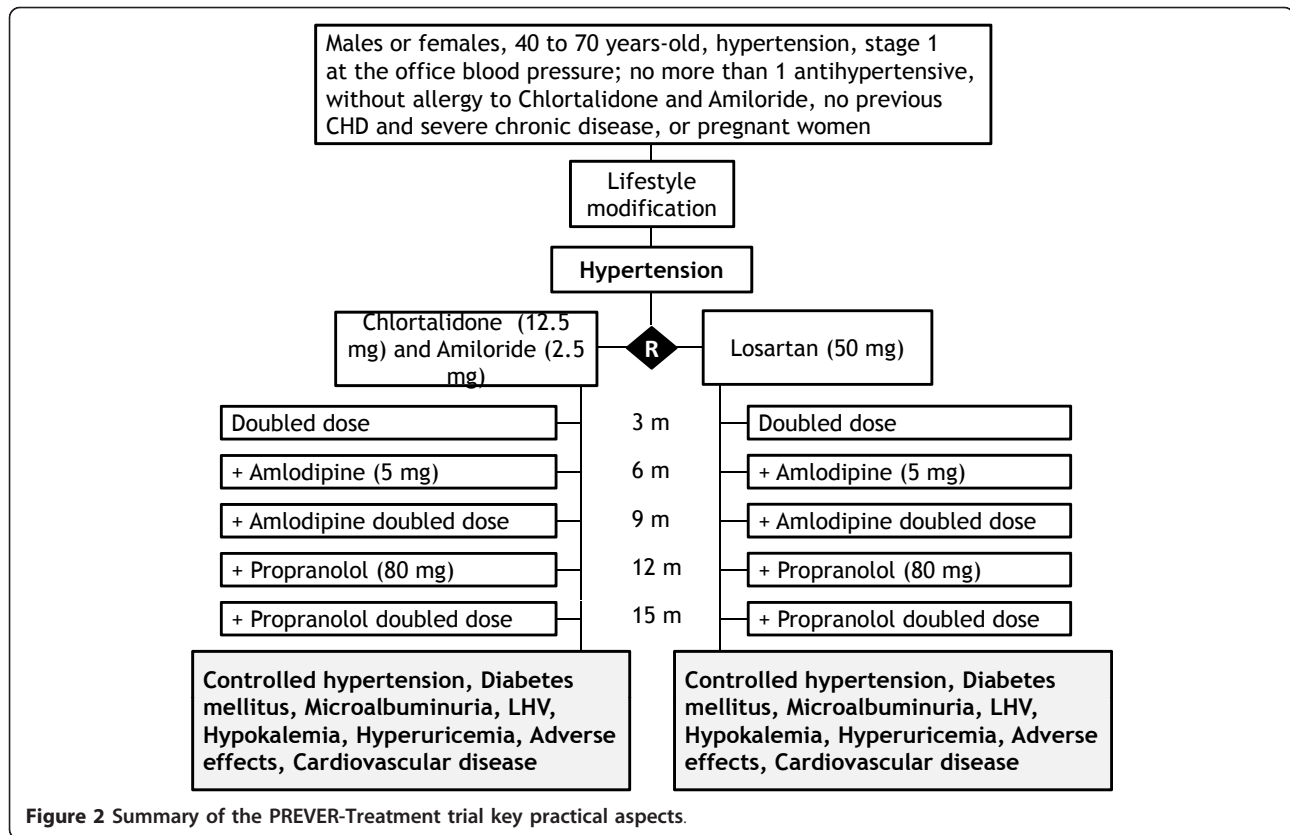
Males or females, 40 to 70 years-old, hypertension, stage 1 at the office blood pressure; no more than 1 antihypertensive, without allergy to Chlortalidone and Amiloride, no previous CHD and severe chronic disease, or pregnant women

Lifestyle modification

Hypertension

Chlortalidone (12.5 mg) and Amiloride (2.5 mg)

R

Losartan (50 mg)

Doubled dose

3 m

Doubled dose

+ Amlodipine (5 mg)

6 m

+ Amlodipine (5 mg)

+ Amlodipine doubled dose

9 m

+ Amlodipine doubled dose

+ Propranolol (80 mg)

12 m

+ Propranolol (80 mg)

+ Propranolol doubled dose

15 m

+ Propranolol doubled dose

Controlled hypertension, Diabetes mellitus, Microalbuminuria, LHV, Hypokalemia, Hyperuricemia, Adverse effects, Cardiovascular disease

Controlled hypertension, Diabetes mellitus, Microalbuminuria, LHV, Hypokalemia, Hyperuricemia, Adverse effects, Cardiovascular disease

Figure 2 Summary of the PREVER-Treatment trial key practical aspects.